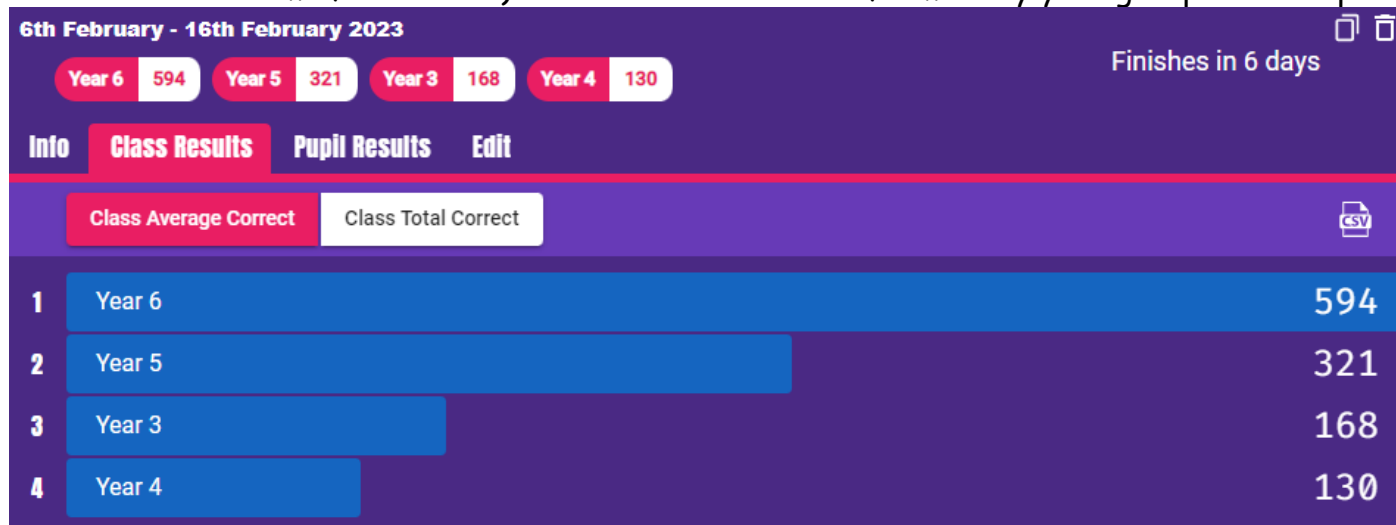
6th February - 16th February 2023

Year 6 594 Year 5 321 Year 3 168 Year 4 130

Finishes in 6 days

Info Class Results Pupil Results Edit

Class Average Correct Class Total Correct

CSV

| | | |
|---|---|---|
| 1 | Year 6 | 594 |
| 2 | Year 5 | 321 |
| 3 | Year 3 | 168 |
| 4 | Year 4 | 130 |